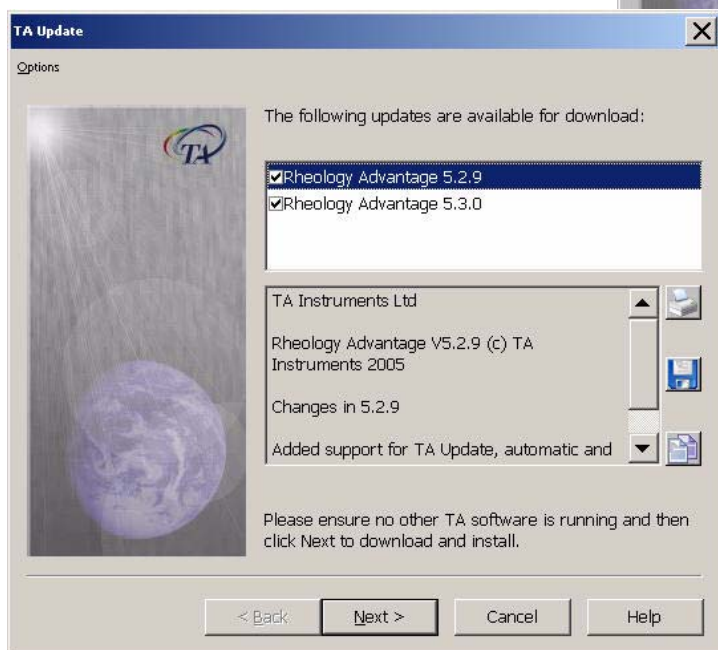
TA Update

Options

TA

The following updates are available for download:

Rheology Advantage 5.2.9
Rheology Advantage 5.3.0

TA Instruments Ltd

Rheology Advantage V5.2.9 (c) TA Instruments 2005

Changes in 5.2.9

Added support for TA Update, automatic and

Please ensure no other TA software is running and then click Next to download and install.

< Back
Next >
Cancel
Help